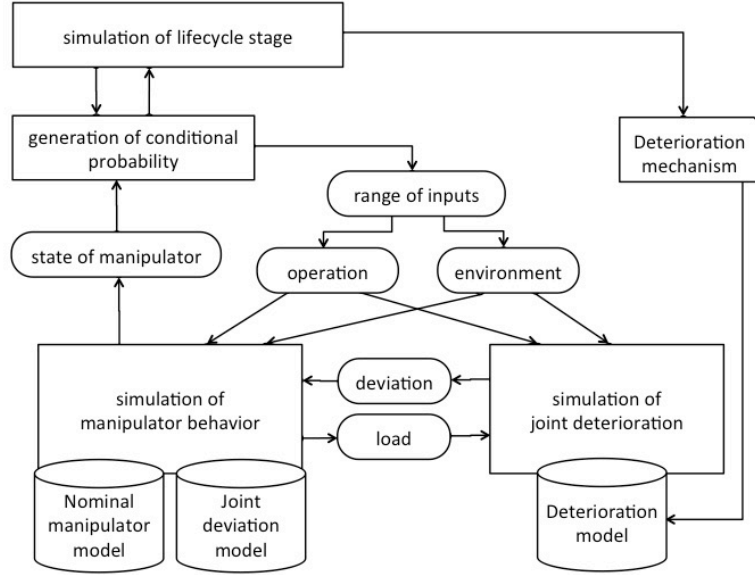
simulation of lifecycle stage

generation of conditional probability

Deterioration mechanism

range of inputs

state of manipulator

operation

environment

simulation of manipulator behavior

deviation

load

simulation of joint deterioration

Nominal manipulator model

Joint deviation model

Deterioration model